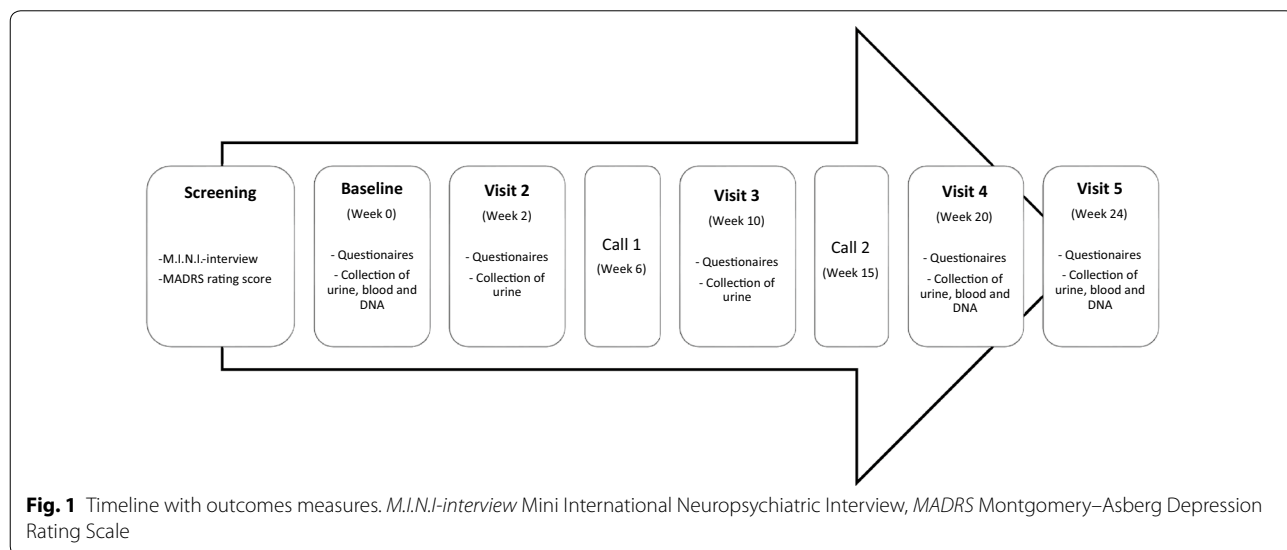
**Screening**

-M.I.N.I.-interview
-MADRS rating score

**Baseline**
(Week 0)

- Questionaires
- Collection of urine, blood and DNA

**Visit 2**
(Week 2)

- Questionaires
- Collection of urine

Call 1
(Week 6)

**Visit 3**
(Week 10)

- Questionaires
- Collection of urine

Call 2
(Week 15)

**Visit 4**
(Week 20)

- Questionaires
- Collection of urine, blood and DNA

**Visit 5**
(Week 24)

- Questionaires
- Collection of urine, blood and DNA

**Fig. 1** Timeline with outcomes measures. *M.I.N.I-interview* Mini International Neuropsychiatric Interview, *MADRS* Montgomery–Asberg Depression Rating Scale